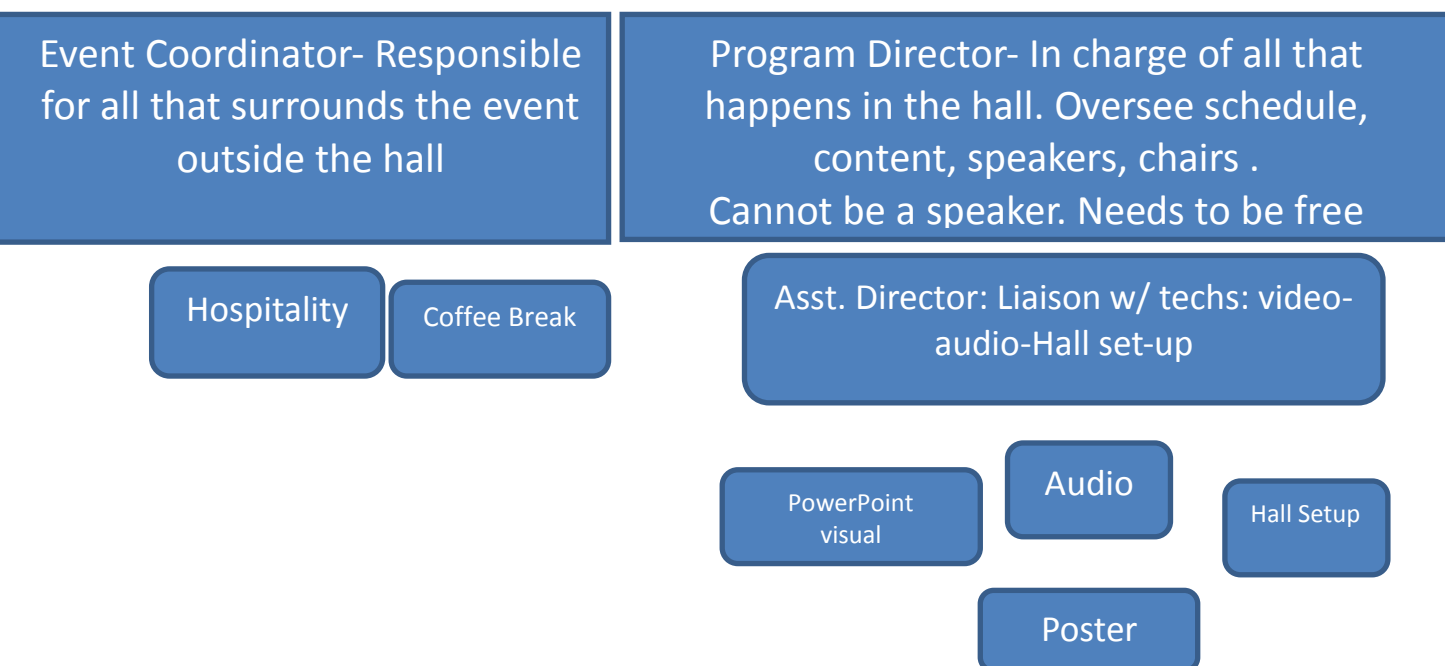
Event Coordinator- Responsible for all that surrounds the event outside the hall

Program Director- In charge of all that happens in the hall. Oversee schedule, content, speakers, chairs .
Cannot be a speaker. Needs to be free

Hospitality

Coffee Break

Asst. Director: Liaison w/ techs: video-audio-Hall set-up

PowerPoint visual

Audio

Hall Setup

Poster